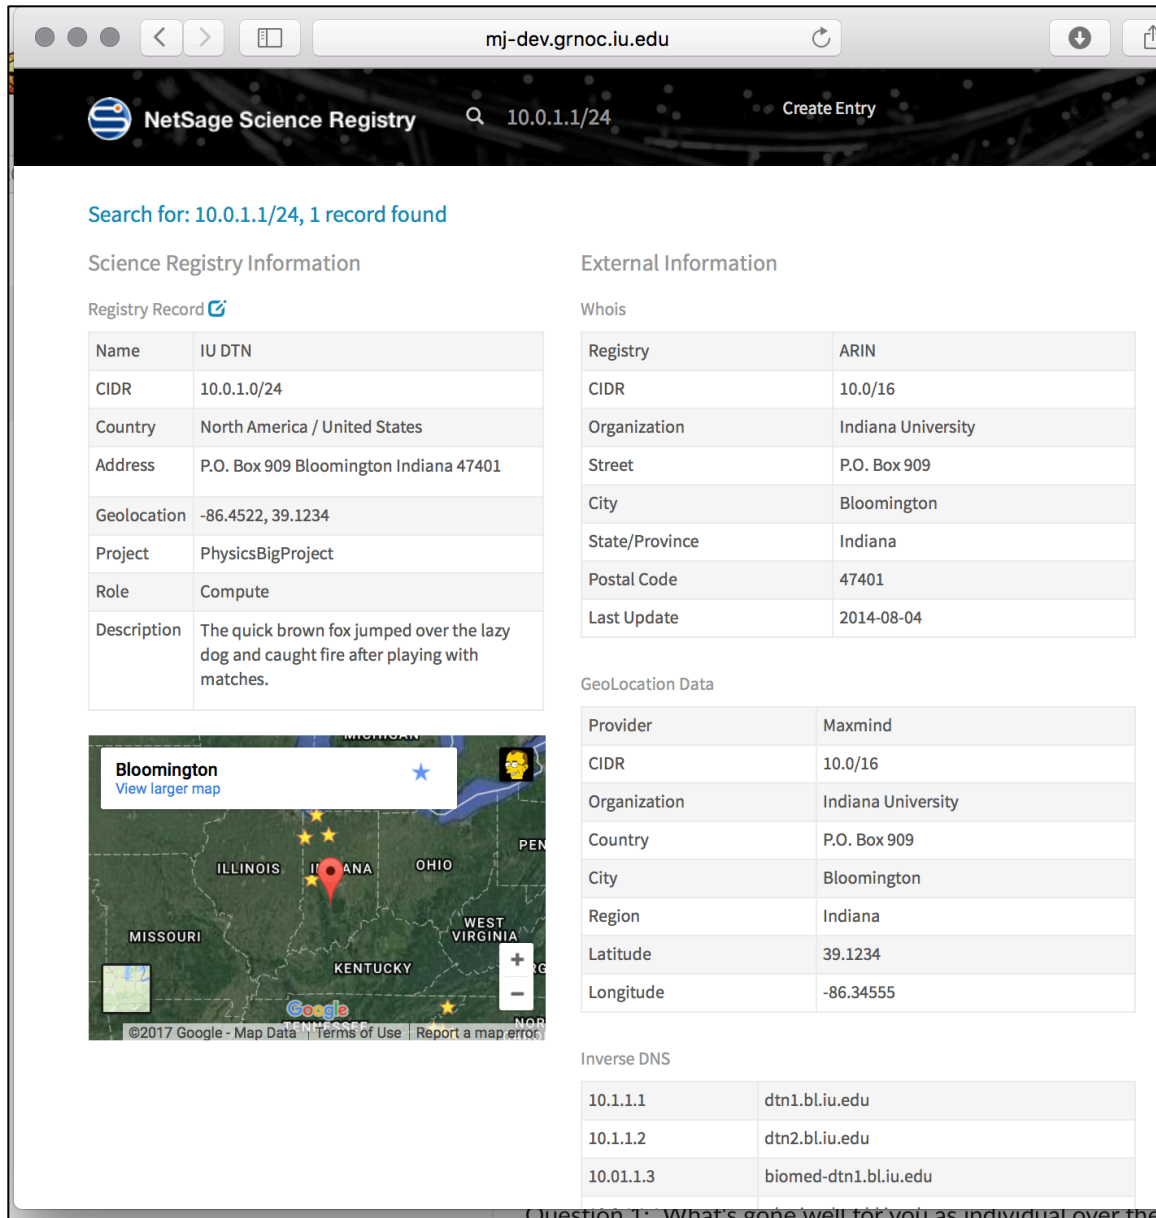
mj-dev.grnoc.iu.edu

NetSage Science Registry 10.0.1.1/24 Create Entry

Search for: 10.0.1.1/24, 1 record found

Science Registry Information

Registry Record

| Name | IU DTN |
|---|---|
| CIDR | 10.0.1.0/24 |
| Country | North America / United States |
| Address | P.O. Box 909 Bloomington Indiana 47401 |
| Geolocation | -86.4522, 39.1234 |
| Project | PhysicsBigProject |
| Role | Compute |
| Description | The quick brown fox jumped over the lazy dog and caught fire after playing with matches. |

Bloomington
View larger map

MICHIGAN PEN ILLINOIS INDIANA OHIO WEST VIRGINIA MISSOURI KENTUCKY TENNESSEE NOR

Google
©2017 Google - Map Data Terms of Use Report a map error

External Information

Whois

| Registry | ARIN |
|---|---|
| CIDR | 10.0/16 |
| Organization | Indiana University |
| Street | P.O. Box 909 |
| City | Bloomington |
| State/Province | Indiana |
| Postal Code | 47401 |
| Last Update | 2014-08-04 |

GeoLocation Data

| Provider | Maxmind |
|---|---|
| CIDR | 10.0/16 |
| Organization | Indiana University |
| Country | P.O. Box 909 |
| City | Bloomington |
| Region | Indiana |
| Latitude | 39.1234 |
| Longitude | -86.34555 |

Inverse DNS

| 10.1.1.1 | dtn1.bl.iu.edu |
|---|---|
| 10.1.1.2 | dtn2.bl.iu.edu |
| 10.01.1.3 | biomed-dtn1.bl.iu.edu |

Question 1: What's gone well for you as individual over the